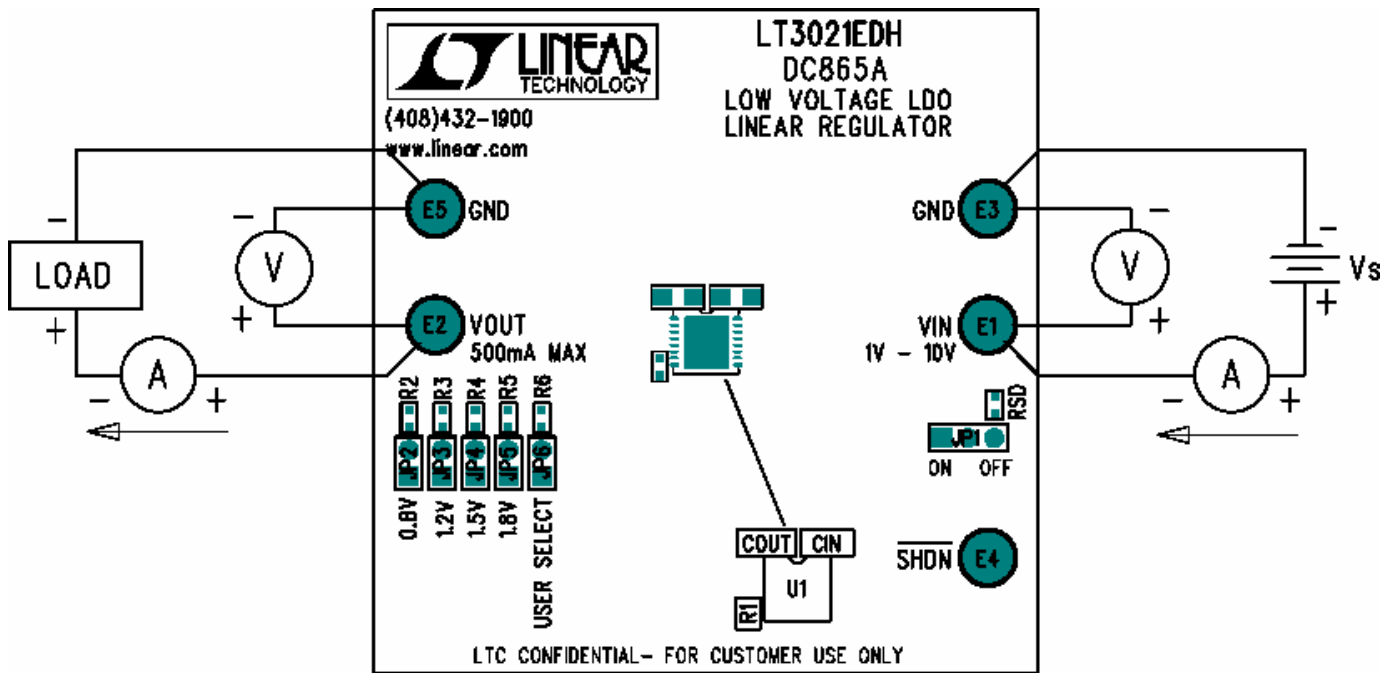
LINEAR TECHNOLOGY

LT3021EDH
DC865A
LOW VOLTAGE LDO
LINEAR REGULATOR

(408)432-1900
www.linear.com

−
LOAD
+

−
V
+

−
A
+

E5 GND

E2 VOUT
500mA MAX

R2 R3 R4 R5 R6

JP2 JP3 JP4 JP5 JP6

0.8V 1.2V 1.5V 1.8V USER SELECT

COUT CIN
U1
R1

GND E3

VIN E1
1V − 10V

RSD

JP1
ON OFF

$\overline{SHDN}$ E4

−
V
+

−
Vs
+

−
A
+

LTC CONFIDENTIAL- FOR CUSTOMER USE ONLY